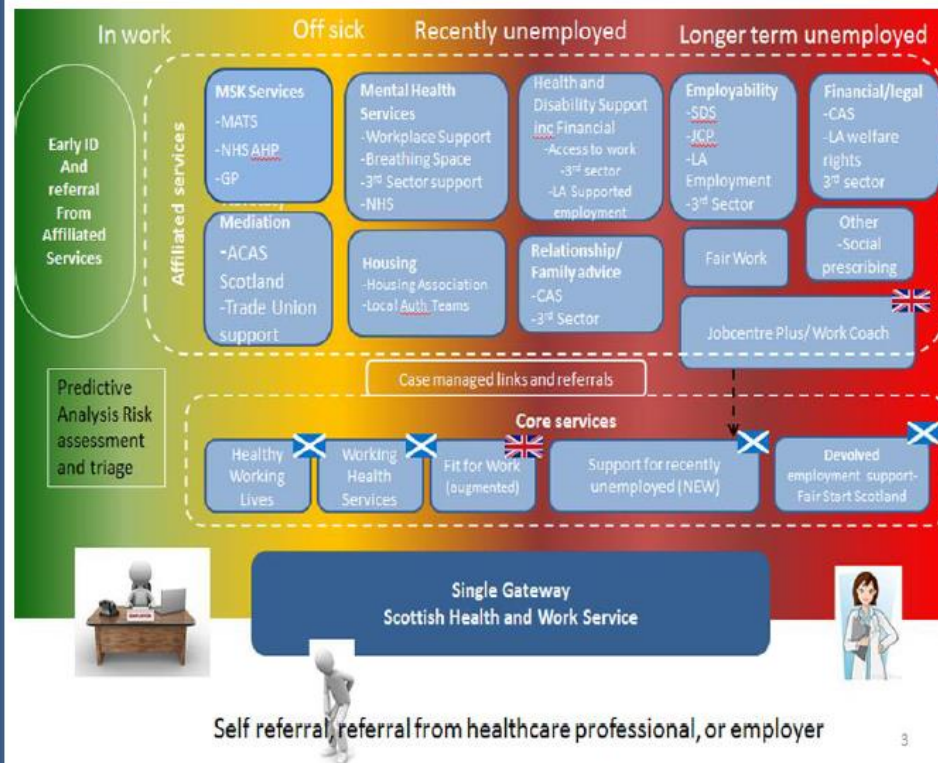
In work Off sick Recently unemployed Longer term unemployed

Early ID And referral From Affiliated Services

Affiliated services

MSK Services
-MATS
-NHS AHP
-GP

Mediation
-ACAS Scotland
-Trade Union support

Mental Health Services
-Workplace Support
-Breathing Space
-3rd Sector support
-NHS

Housing
-Housing Association
-Local Auth Teams

Health and Disability Support inc Financial
-Access to work
-3rd sector
-LA Supported employment

Relationship/ Family advice
-CAS
-3rd Sector

Employability
-SDS
-JCP
-LA Employment
-3rd Sector

Fair Work

Financial/legal
-CAS
-LA welfare rights
3rd sector

Other
-Social prescribing

Jobcentre Plus/ Work Coach

Predictive Analysis Risk assessment and triage

Case managed links and referrals

Core services

Healthy Working Lives

Working Health Services

Fit for Work (augmented)

Support for recently unemployed (NEW)

Devolved employment support- Fair Start Scotland

Single Gateway
Scottish Health and Work Service

Self referral, referral from healthcare professional, or employer

3